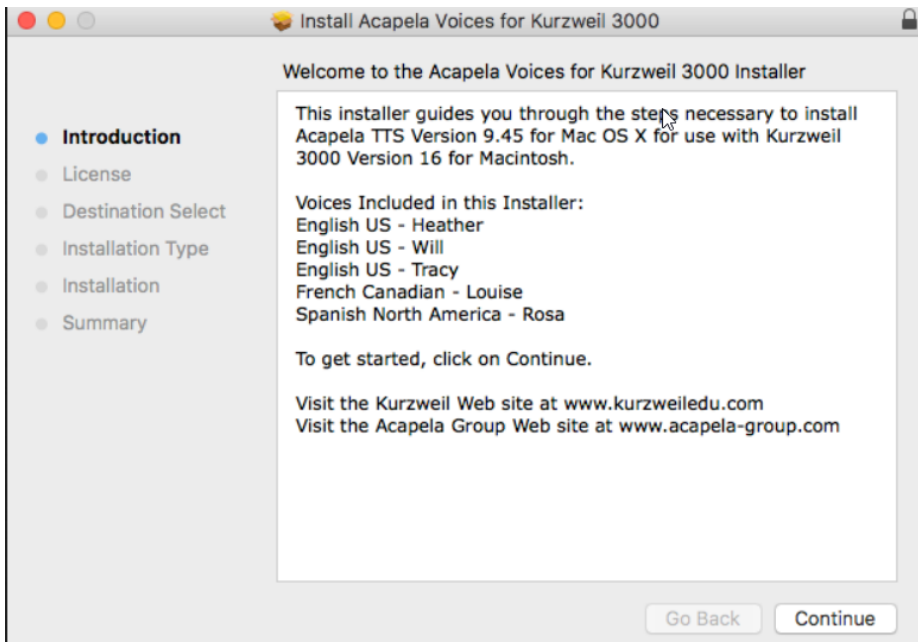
Install Acapela Voices for Kurzweil 3000

Welcome to the Acapela Voices for Kurzweil 3000 Installer

Introduction
License
Destination Select
Installation Type
Installation
Summary

This installer guides you through the steps necessary to install Acapela TTS Version 9.45 for Mac OS X for use with Kurzweil 3000 Version 16 for Macintosh.

Voices Included in this Installer:
English US - Heather
English US - Will
English US - Tracy
French Canadian - Louise
Spanish North America - Rosa

To get started, click on Continue.

Visit the Kurzweil Web site at www.kurzweiledu.com
Visit the Acapela Group Web site at www.acapela-group.com

Go Back
Continue